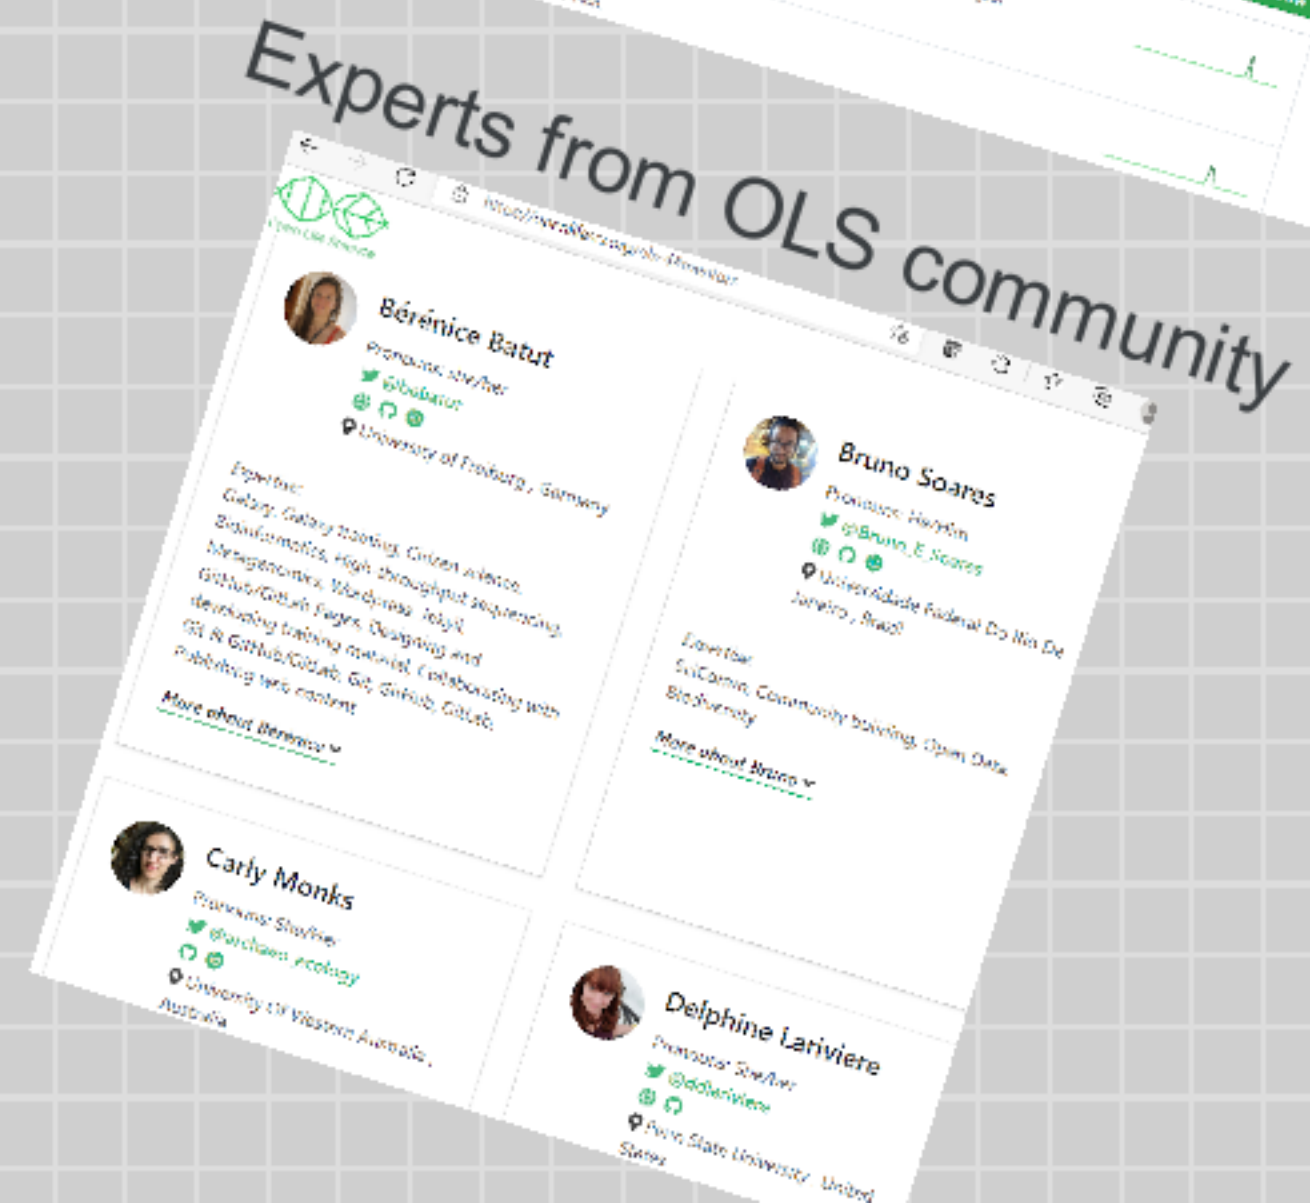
Experts from OLS community

Open Life Science

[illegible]

Bérénice Batut

Pronouns: she/her

@bebatut

University of Freiburg , Germany

Expertise:
Galaxy, Galaxy training, Citizen science, Bioinformatics, High throughput sequencing, Metagenomics, Wordpress, Jekyll, GitHub/GitLab Pages, Designing and developing training material, Collaborating with Git & GitHub/GitLab, Git, GitHub, GitLab, Publishing web content

More about Bérénice

Bruno Soares

Pronouns: He/Him

@Bruno_E_Soares

Universidade Federal Do Rio De Janeiro , Brazil

Expertise:
SciComm, Community building, Open Data, Biodiversity

More about Bruno

Carly Monks

Pronouns: She/her

@archaeo_ecology

University of Western Australia , Australia

Delphine Lariviere

Pronouns: She/her

@dlariviere

Penn State University , United States